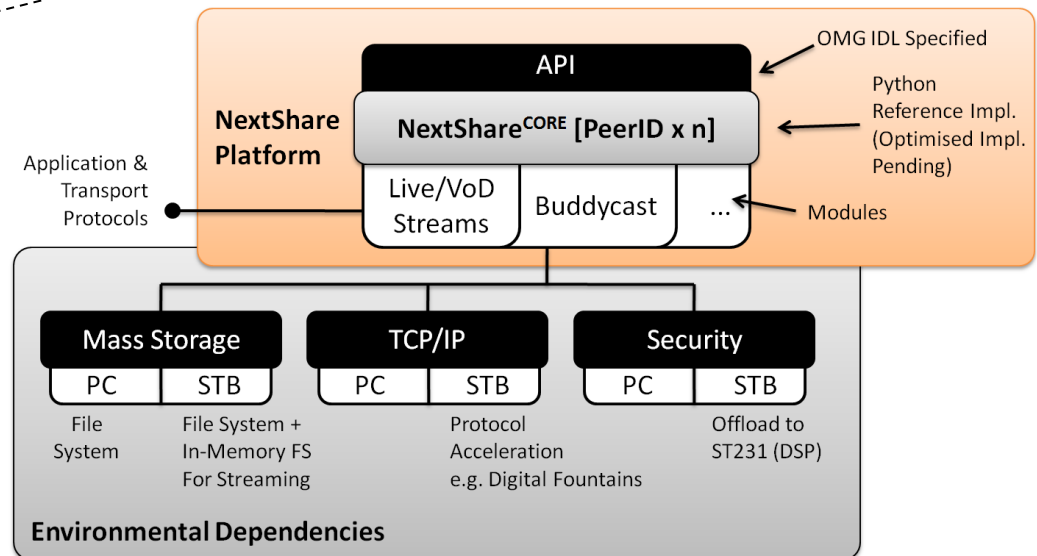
OMG IDL Specified

API

Python Reference Impl. (Optimised Impl. Pending)

NextShare Platform

NextShare$^{CORE}$ [PeerID x n]

Application & Transport Protocols

Live/VoD Streams

Buddycast

...

Modules

Mass Storage

PC

STB

File System

File System + In-Memory FS For Streaming

TCP/IP

PC

STB

Protocol Acceleration e.g. Digital Fountains

Security

PC

STB

Offload to ST231 (DSP)

Environmental Dependencies